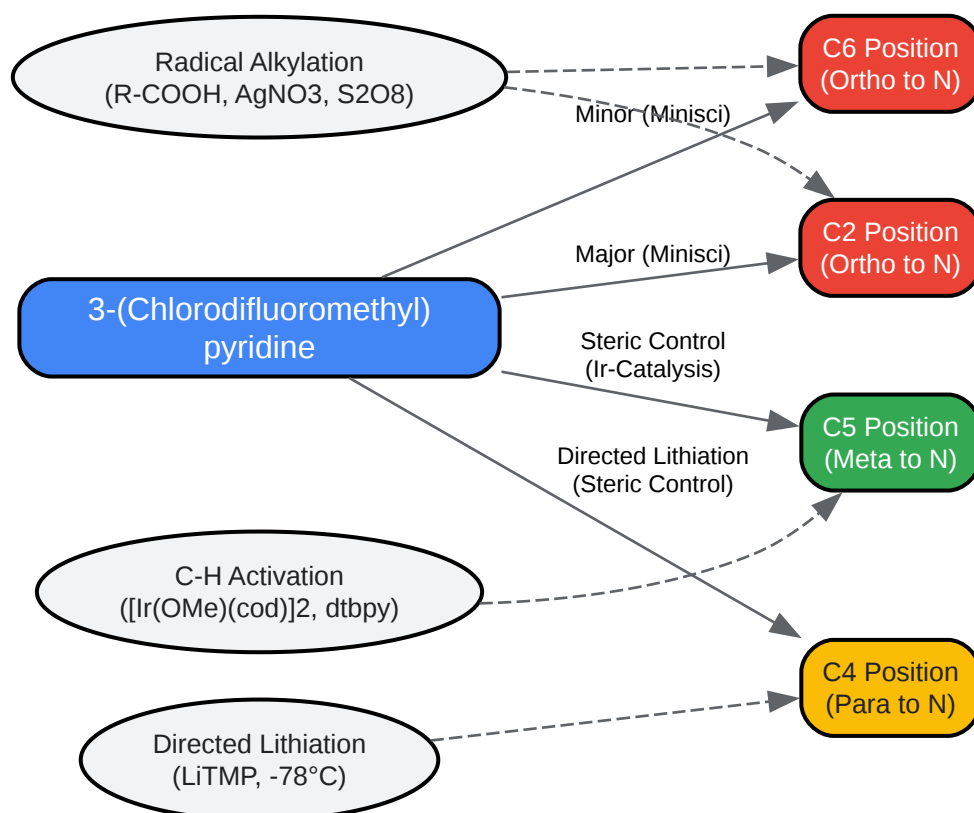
Radical Alkylation
(R-COOH, AgNO3, S2O8)

C6 Position
(Ortho to N)

Minor (Minisci)

C2 Position
(Ortho to N)

Major (Minisci)

3-(Chlorodifluoromethyl)
pyridine

Steric Control
(Ir-Catalysis)

C5 Position
(Meta to N)

Directed Lithiation
(Steric Control)

C-H Activation
([Ir(OMe)(cod)]2, dtbpy)

C4 Position
(Para to N)

Directed Lithiation
(LiTMP, -78°C)